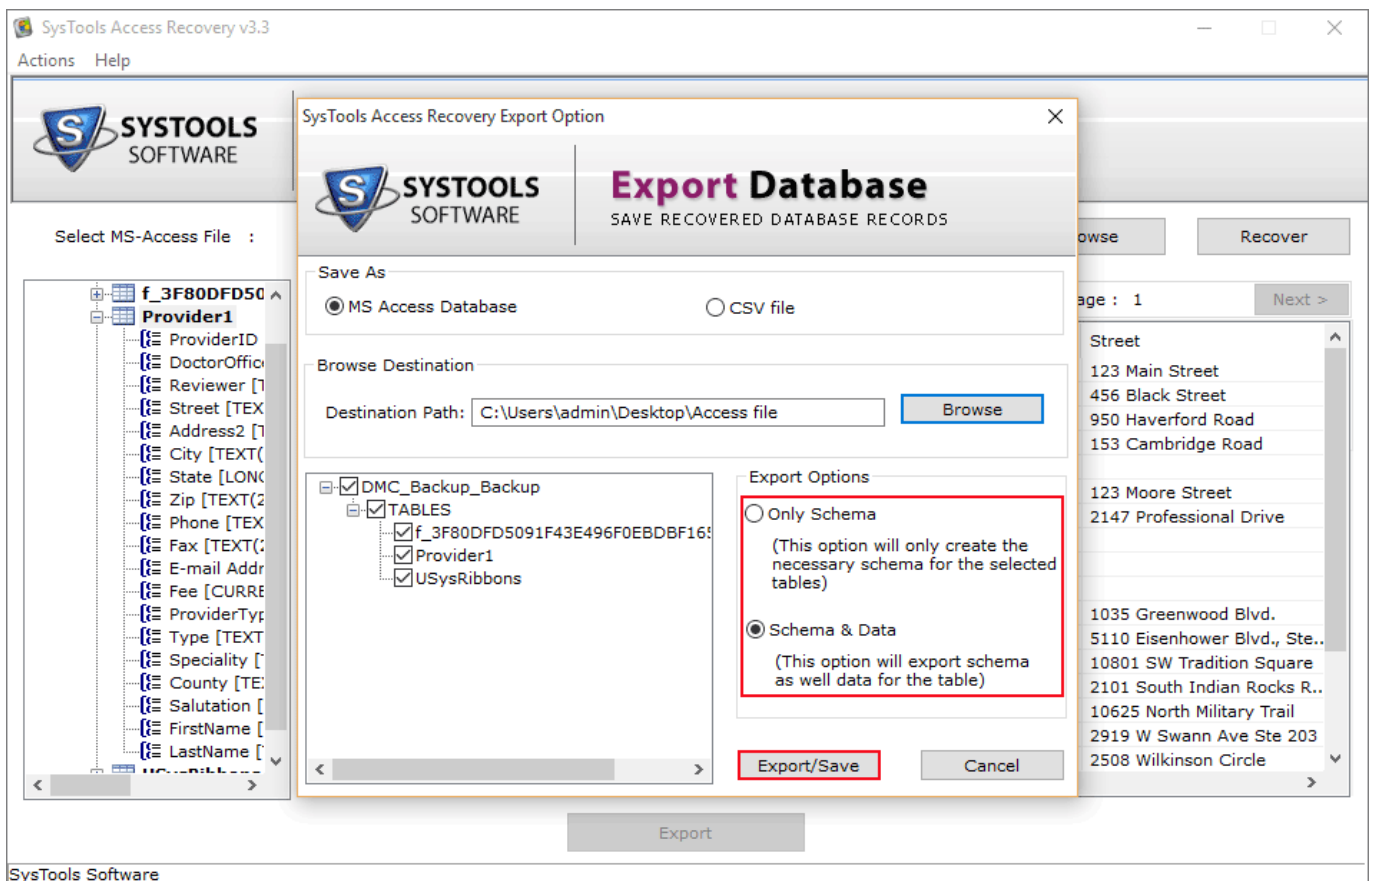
SysTools Access Recovery v3.3

Actions Help

SYSTOOLS SOFTWARE

Select MS-Access File :

f_3F80DFD50
Provider1
ProviderID
DoctorOffic
Reviewer [T
Street [TEX
Address2 [T
City [TEXT(
State [LONG
Zip [TEXT(2
Phone [TEX
Fax [TEXT(2
E-mail Addr
Fee [CURRE
ProviderTyp
Type [TEXT
Speciality [
County [TE
Salutation [
FirstName [
LastName [

owse
Recover

age : 1
Next >

Street
123 Main Street
456 Black Street
950 Haverford Road
153 Cambridge Road

123 Moore Street
2147 Professional Drive

1035 Greenwood Blvd.
5110 Eisenhower Blvd., Ste..
10801 SW Tradition Square
2101 South Indian Rocks R..
10625 North Military Trail
2919 W Swann Ave Ste 203
2508 Wilkinson Circle

SysTools Access Recovery Export Option

SYSTOOLS SOFTWARE

Export Database
SAVE RECOVERED DATABASE RECORDS

Save As
MS Access Database
CSV file

Browse Destination
Destination Path: C:\Users\admin\Desktop\Access file
Browse

DMC_Backup_Backup
TABLES
f_3F80DFD5091F43E496F0EBDBF16!
Provider1
USysRibbons

Export Options
Only Schema
(This option will only create the necessary schema for the selected tables)

Schema & Data
(This option will export schema as well data for the table)

Export/Save
Cancel

Export

SysTools Software